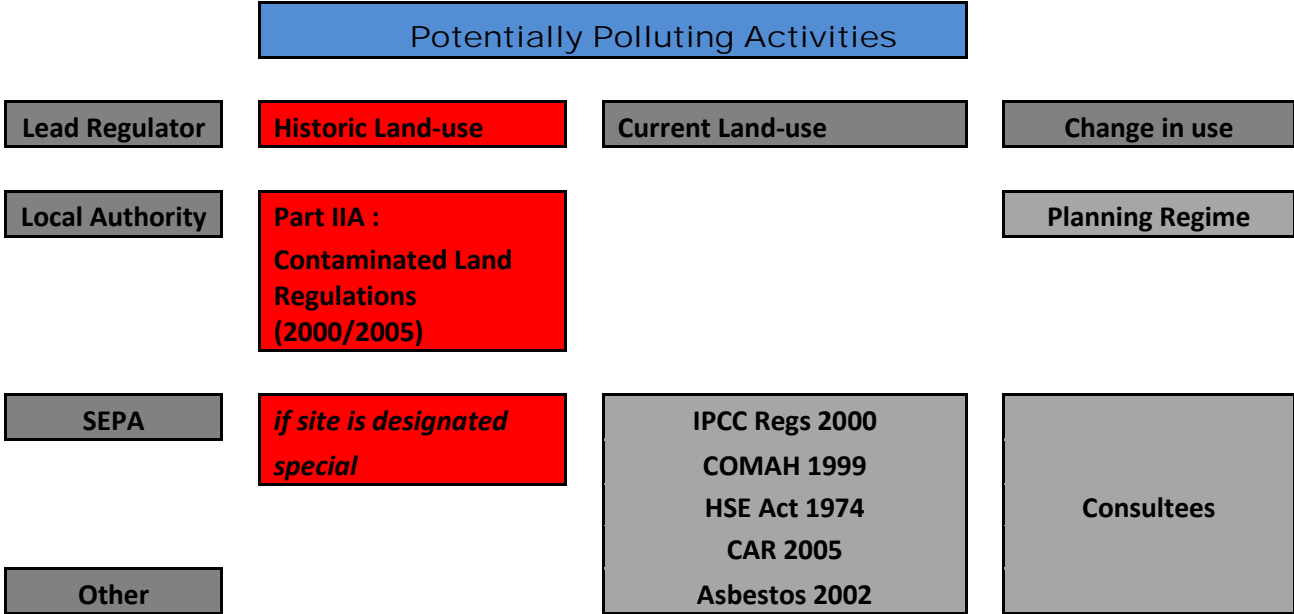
Potentially Polluting Activities

Lead Regulator

Historic Land-use

Current Land-use

Change in use

Local Authority

Part IIA :
Contaminated Land Regulations (2000/2005)

Planning Regime

SEPA

*if site is designated special*

IPCC Regs 2000
COMAH 1999
HSE Act 1974
CAR 2005
Asbestos 2002

Consultees

Other